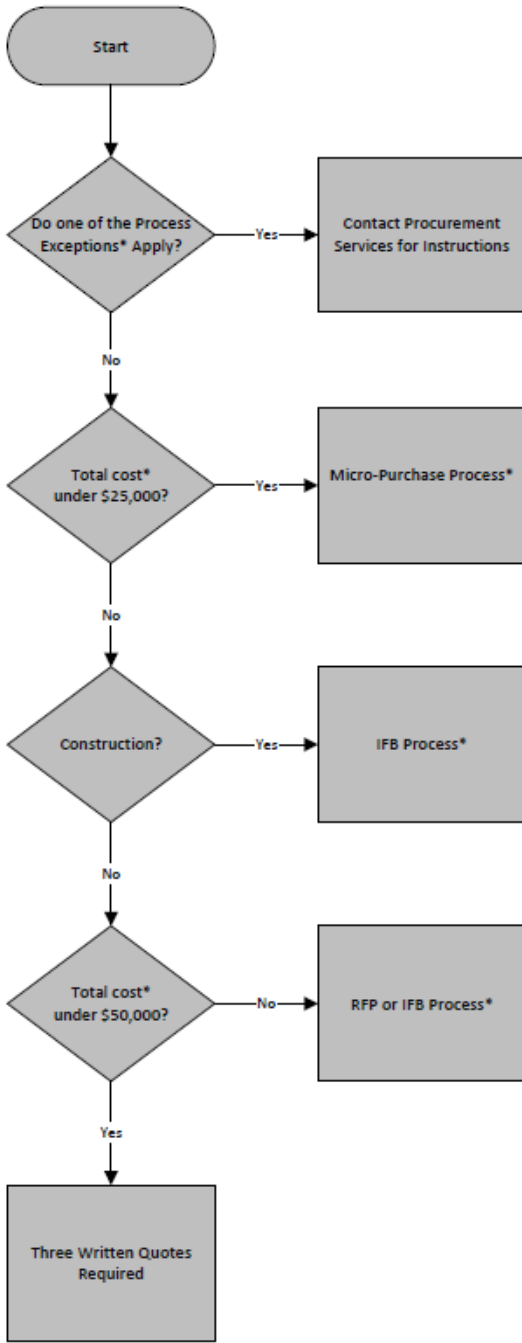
Start

Do one of the Process Exceptions* Apply?

Yes

Contact Procurement Services for Instructions

No

Total cost* under $25,000?

Yes

Micro-Purchase Process*

No

Construction?

Yes

IFB Process*

No

Total cost* under $50,000?

No

RFP or IFB Process*

Yes

Three Written Quotes Required